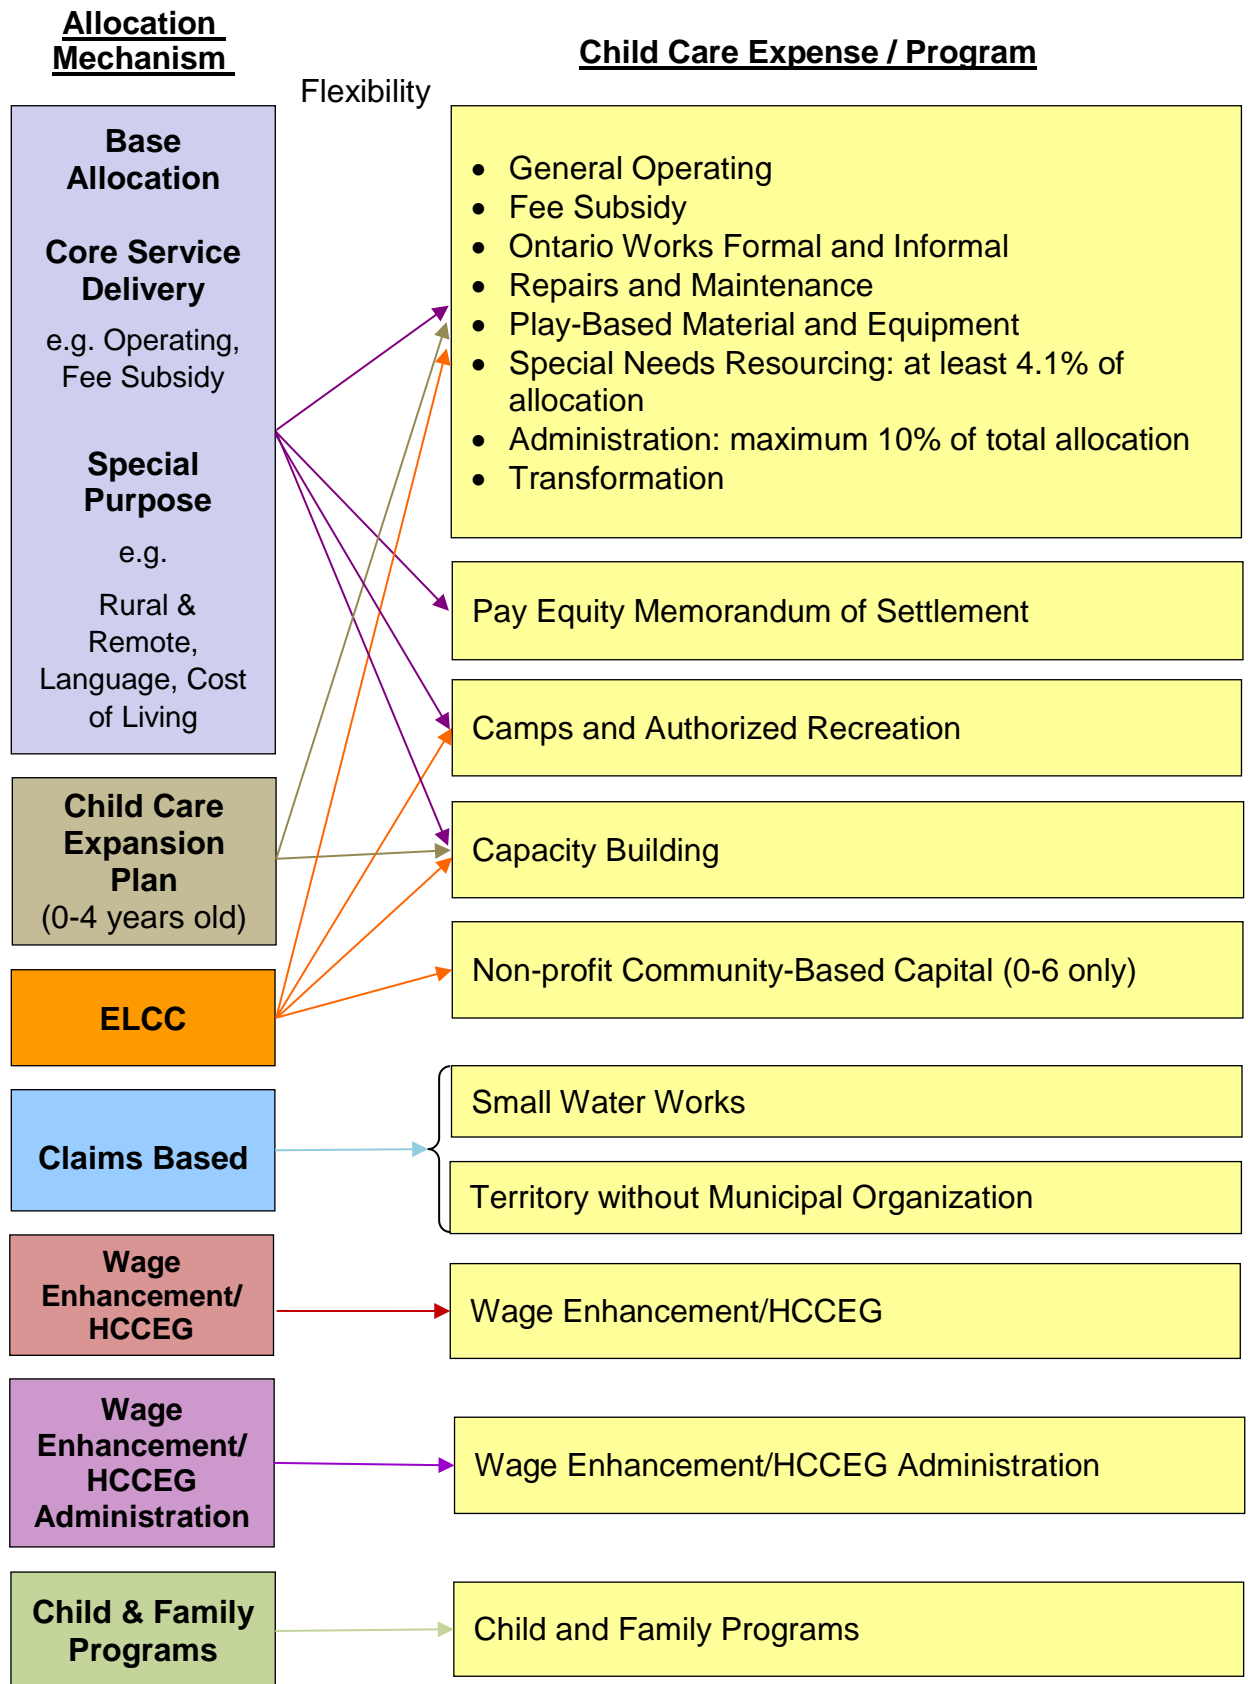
Allocation Mechanism

Child Care Expense / Program

Flexibility

Base Allocation

Core Service Delivery

e.g. Operating, Fee Subsidy

Special Purpose

e.g.

Rural & Remote, Language, Cost of Living

- General Operating
- Fee Subsidy
- Ontario Works Formal and Informal
- Repairs and Maintenance
- Play-Based Material and Equipment
- Special Needs Resourcing: at least 4.1% of allocation
- Administration: maximum 10% of total allocation
- Transformation

Pay Equity Memorandum of Settlement

Camps and Authorized Recreation

Child Care Expansion Plan (0-4 years old)

Capacity Building

ELCC

Non-profit Community-Based Capital (0-6 only)

Claims Based

Small Water Works

Territory without Municipal Organization

Wage Enhancement/ HCCEG

Wage Enhancement/HCCEG

Wage Enhancement/ HCCEG Administration

Wage Enhancement/HCCEG Administration

Child & Family Programs

Child and Family Programs